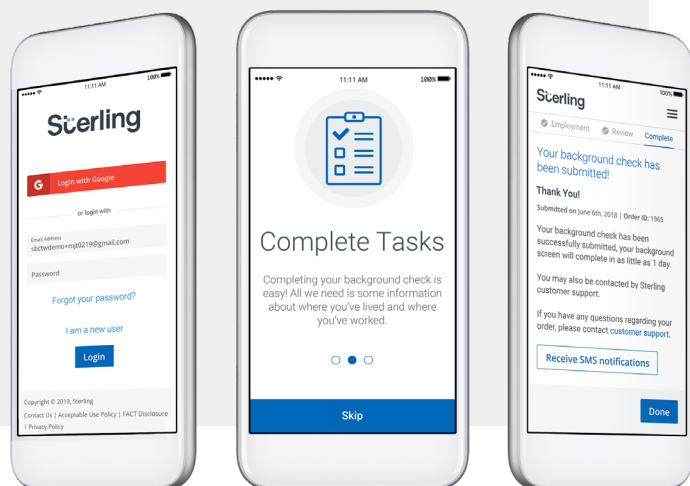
11:11 AM
100%

Sterling

G Login with Google

or login with

Email Address
sbctwdemo+mjt0219@gmail.com

Password

Forgot your password?

I am a new user

Login

Copyright © 2019, Sterling

Contact Us | Acceptable Use Policy | FACT Disclosure | Privacy Policy

11:11 AM
100%

Complete Tasks

Completing your background check is easy! All we need is some information about where you've lived and where you've worked.

Skip

11:11 AM
100%

Sterling

Employment
Review
Complete

Your background check has been submitted!

Thank You!

Submitted on June 6th, 2018 | Order ID: 1965

Your background check has been successfully submitted, your background screen will complete in as little as 1 day.

You may also be contacted by Sterling customer support.

If you have any questions regarding your order, please contact customer support.

Receive SMS notifications

Done